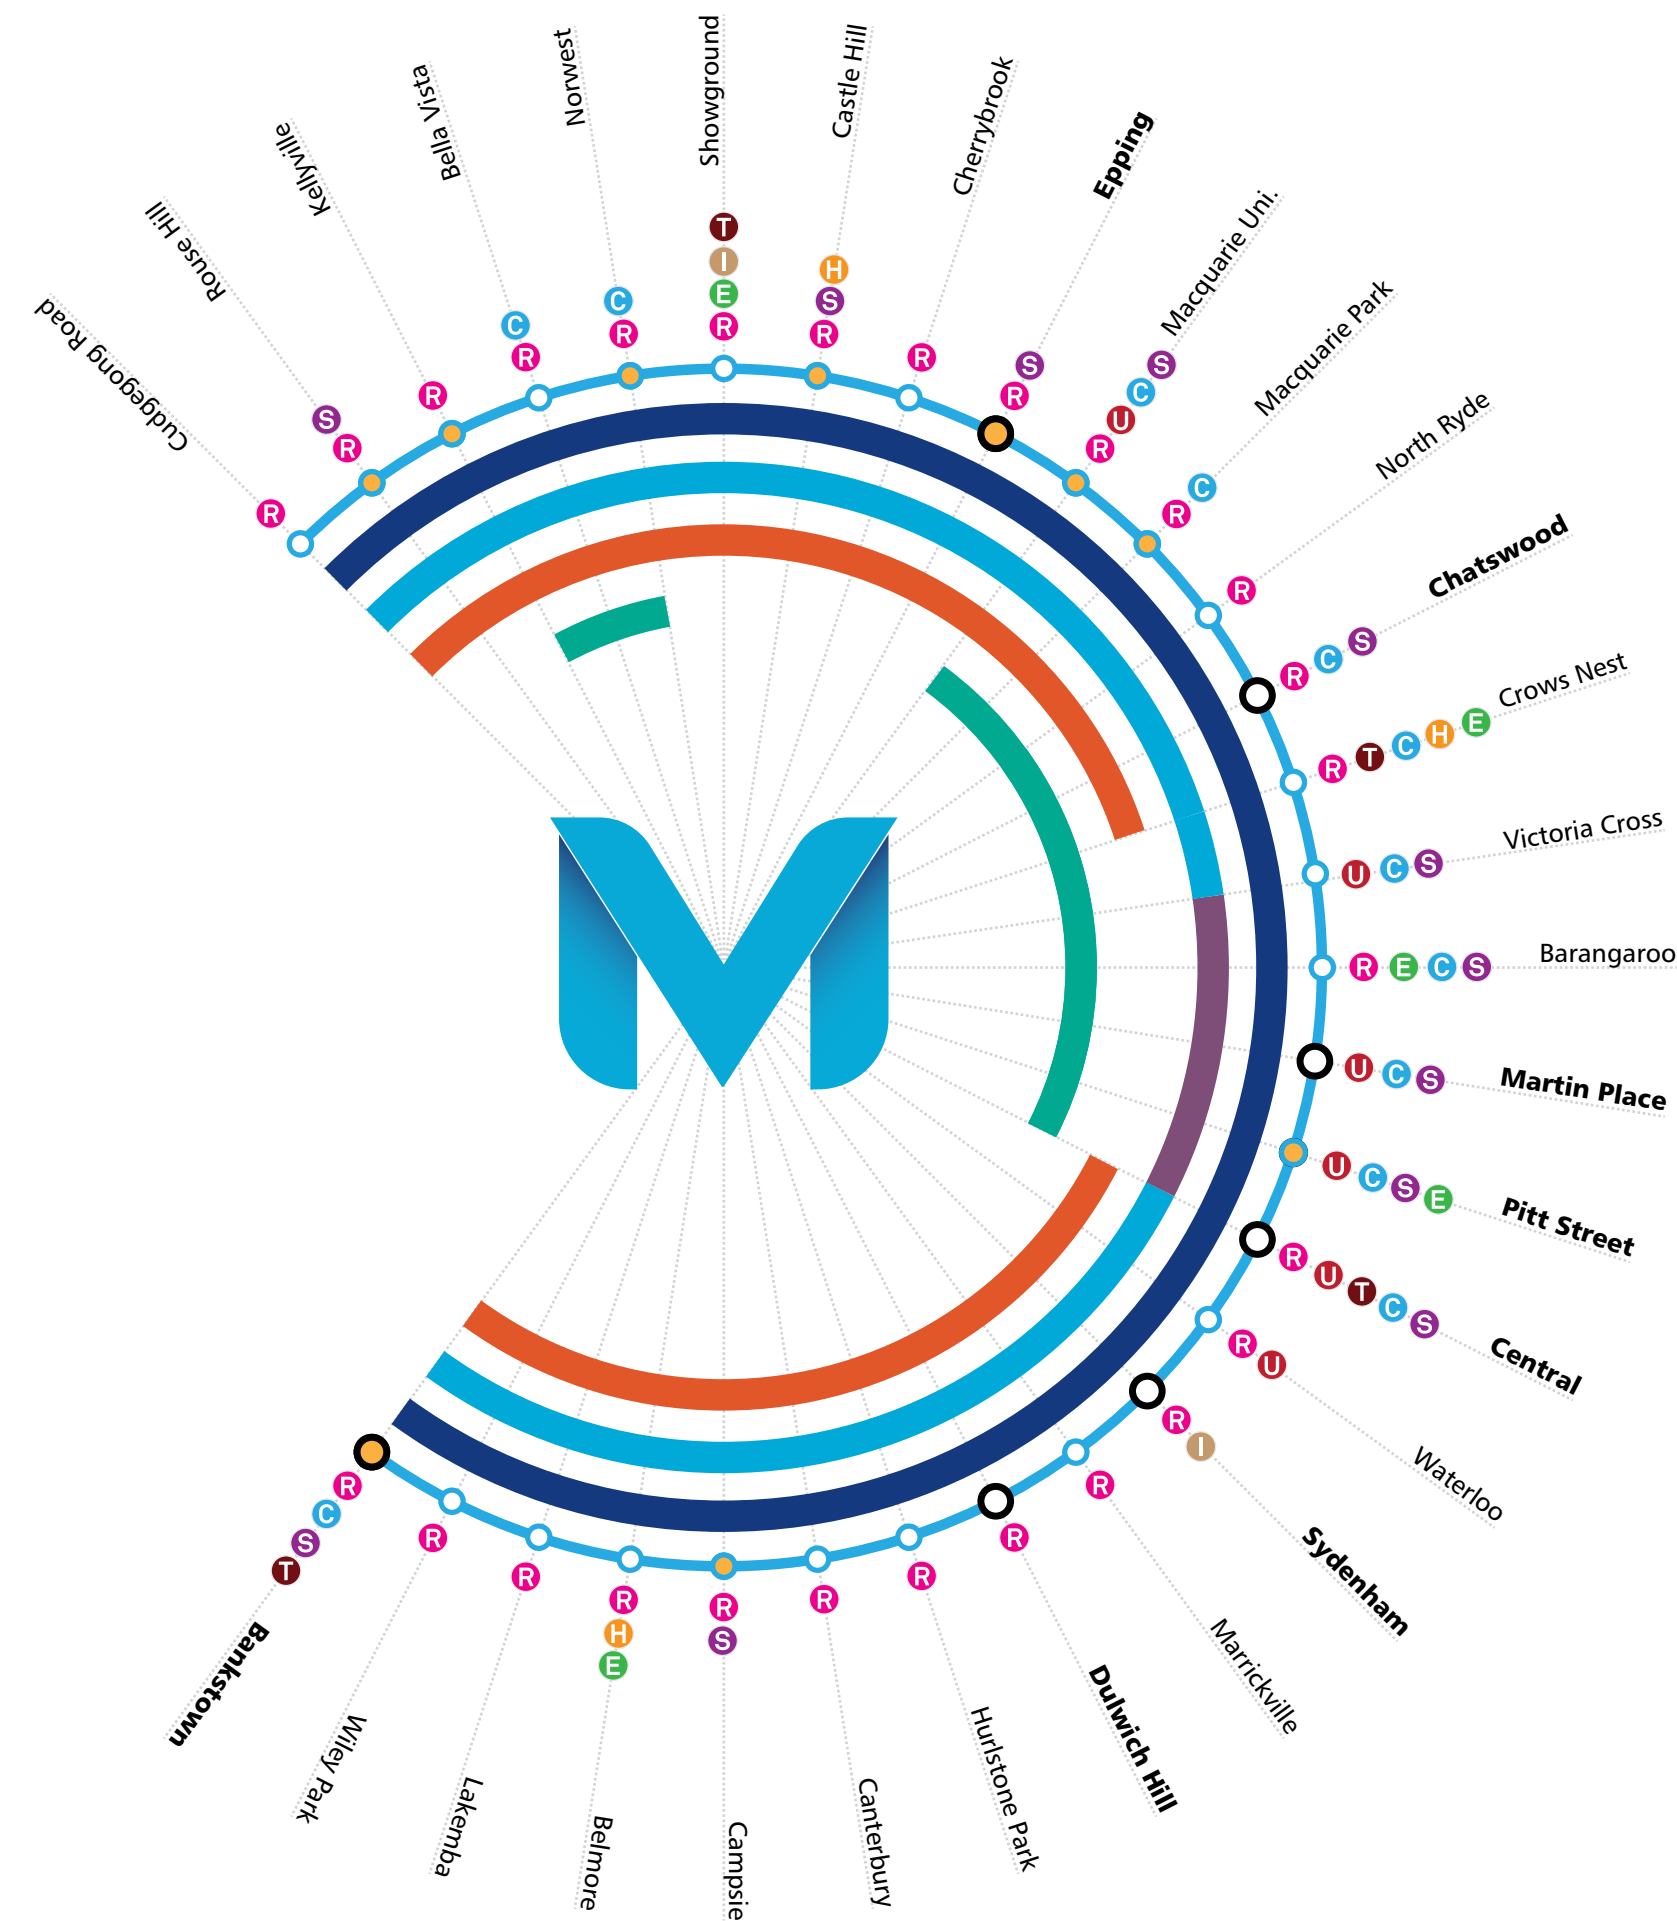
Cudgegong Road
R
Rouse Hill
S R
Kellyville
R
Bella Vista
C R
Norwest
C R
Showground
T I E R
Castle Hill
H S R
Cherrybrook
R
Epping
S R
Macquarie Uni.
S C U R
Macquarie Park
C R
North Ryde
R
Chatswood
R C S
Crows Nest
R T C H E
Victoria Cross
U C S
Barangaroo
R E C S
Martin Place
U C S
Pitt Street
U C S E
Central
R U T C S
Waterloo
R U
Sydenham
R I
Marrickville
R
Dulwich Hill
R
Hurlstone Park
R
Canterbury
R
Campsie
R S
Belmore
R H E
Lakemba
R
Wiley Park
R
Bankstown
R C S T